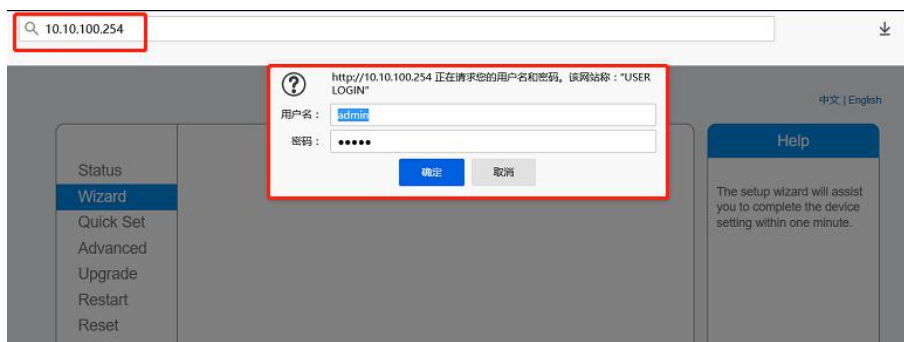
10.10.100.254

http://10.10.100.254 正在请求您的用户名和密码。该网站称："USER LOGIN"

用户名： admin

密码： ●●●●●

确定 取消

中文 | English

Status
Wizard
Quick Set
Advanced
Upgrade
Restart
Reset

Help

The setup wizard will assist you to complete the device setting within one minute.